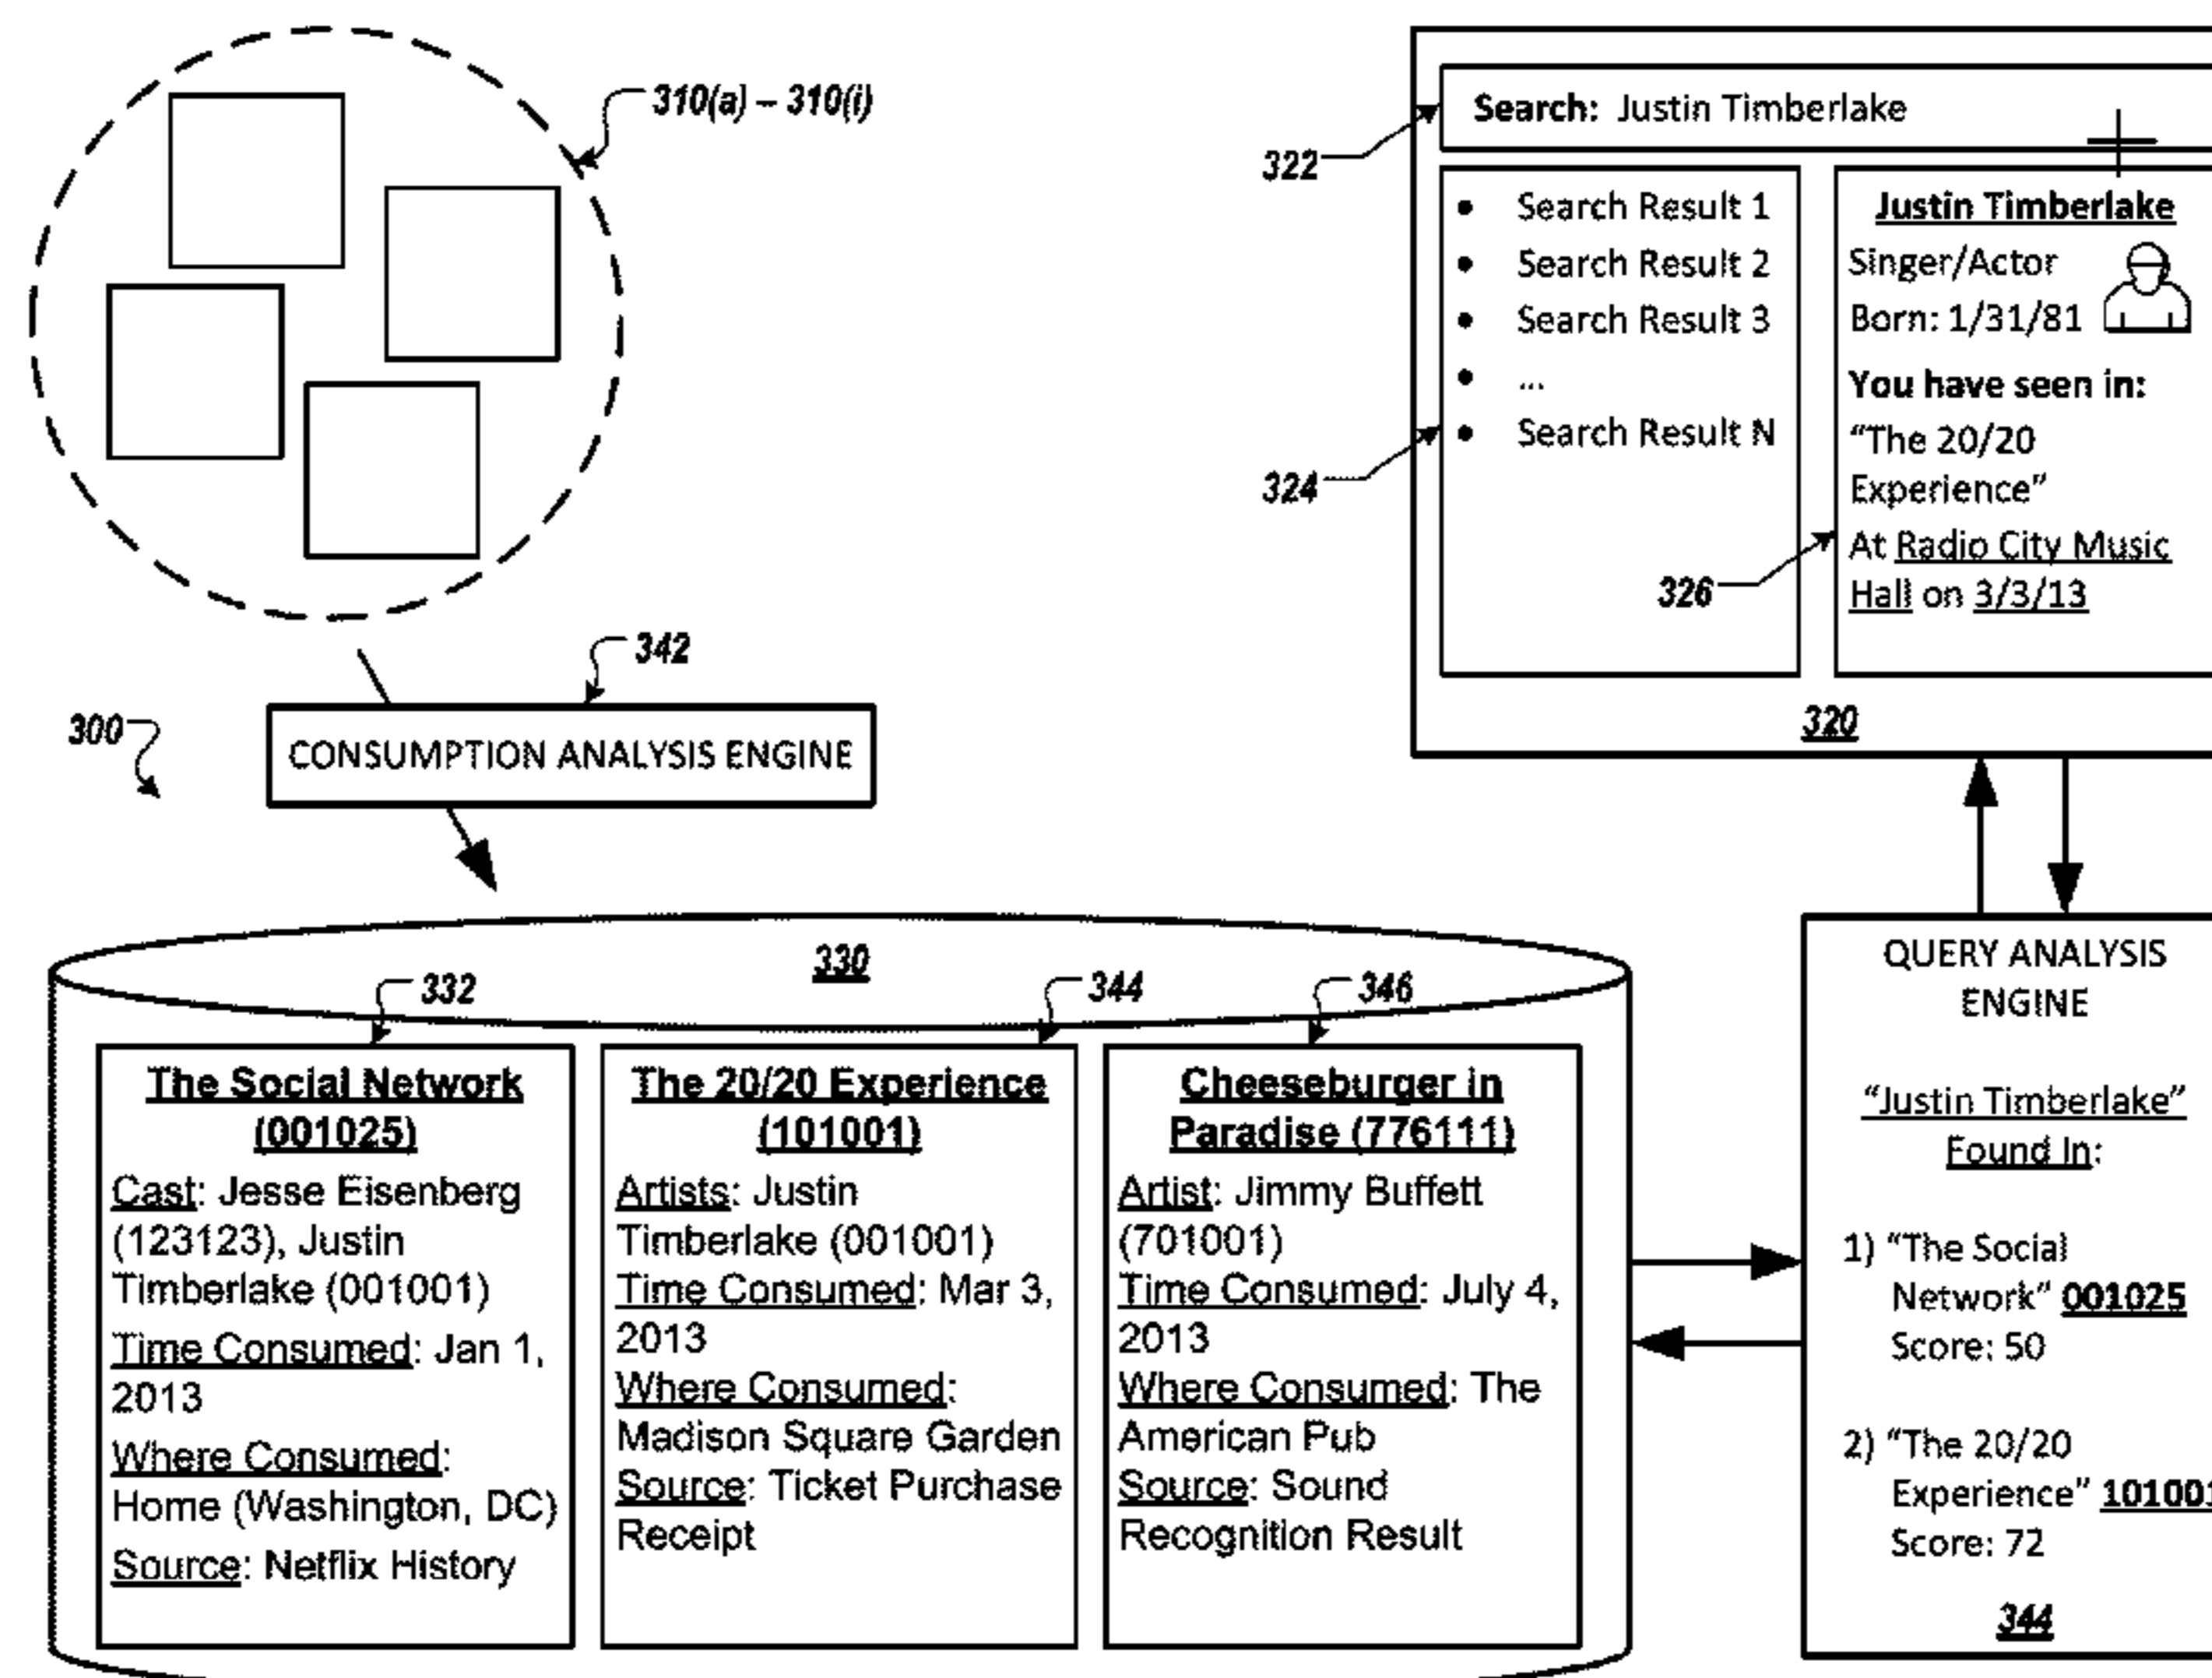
310(a) – 310(i)

322

Search: Justin Timberlake

- Search Result 1
- Search Result 2
- Search Result 3
- ...
- Search Result N

324

326

Justin Timberlake
Singer/Actor
Born: 1/31/81
You have seen in:
"The 20/20 Experience"
At Radio City Music Hall on 3/3/13

320

342

300

CONSUMPTION ANALYSIS ENGINE

330

332

344

346

The Social Network (001025)
Cast: Jesse Eisenberg (123123), Justin Timberlake (001001)
Time Consumed: Jan 1, 2013
Where Consumed: Home (Washington, DC)
Source: Netflix History

The 20/20 Experience (101001)
Artists: Justin Timberlake (001001)
Time Consumed: Mar 3, 2013
Where Consumed: Madison Square Garden
Source: Ticket Purchase Receipt

Cheeseburger in Paradise (776111)
Artist: Jimmy Buffett (701001)
Time Consumed: July 4, 2013
Where Consumed: The American Pub
Source: Sound Recognition Result

QUERY ANALYSIS ENGINE

"Justin Timberlake" Found In:

1) "The Social Network" 001025
Score: 50

2) "The 20/20 Experience" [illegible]
Score: 72

344